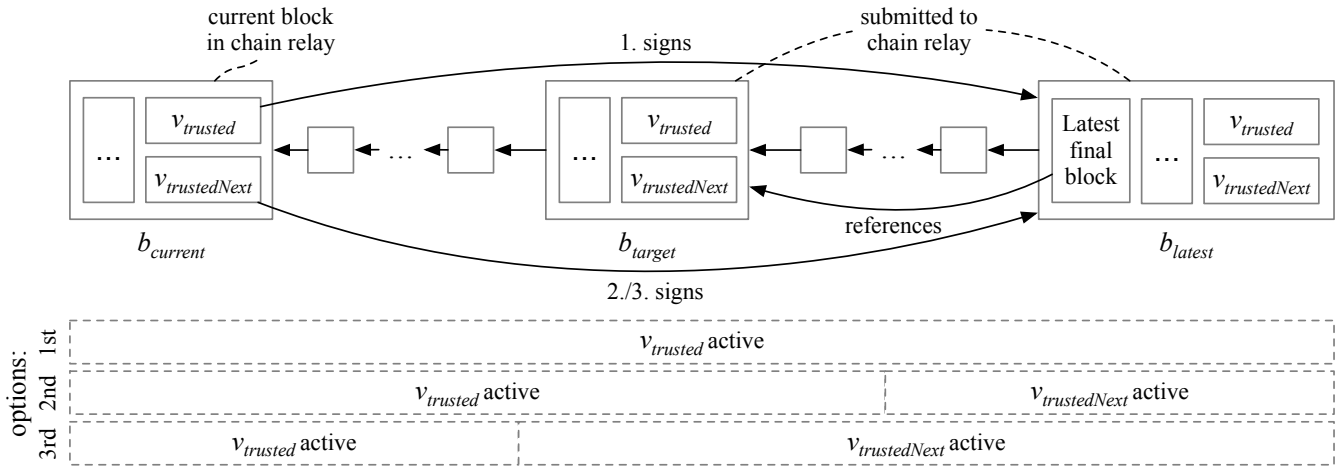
current block in chain relay

submitted to chain relay

1. signs

...

$v_{trusted}$

$v_{trustedNext}$

...

...

$v_{trusted}$

$v_{trustedNext}$

...

Latest final block

...

$v_{trusted}$

$v_{trustedNext}$

$b_{current}$

$b_{target}$

references

$b_{latest}$

2./3. signs

options:

1st

$v_{trusted}$ active

2nd

$v_{trusted}$ active

$v_{trustedNext}$ active

3rd

$v_{trusted}$ active

$v_{trustedNext}$ active